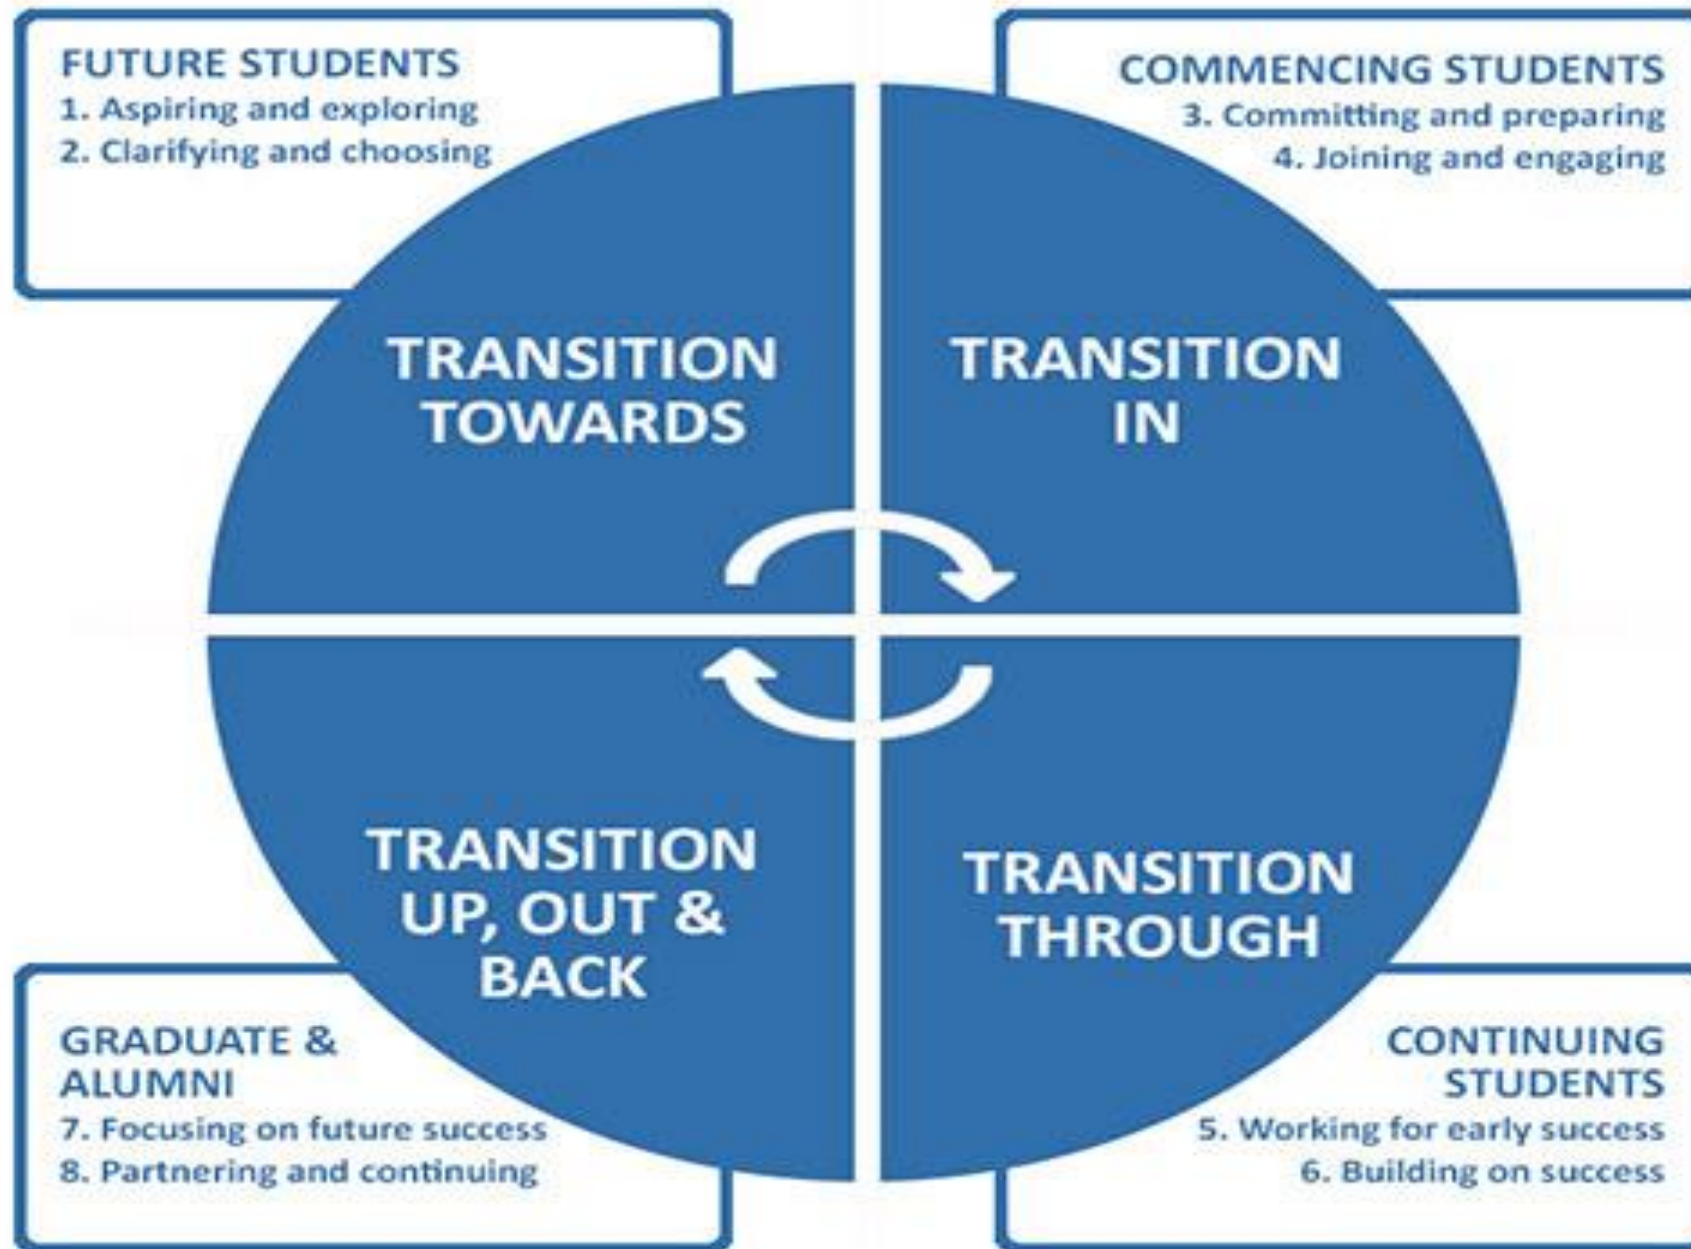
FUTURE STUDENTS
1. Aspiring and exploring
2. Clarifying and choosing

COMMENCING STUDENTS
3. Committing and preparing
4. Joining and engaging

TRANSITION TOWARDS

TRANSITION IN

TRANSITION UP, OUT & BACK

TRANSITION THROUGH

GRADUATE & ALUMNI
7. Focusing on future success
8. Partnering and continuing

CONTINUING STUDENTS
5. Working for early success
6. Building on success